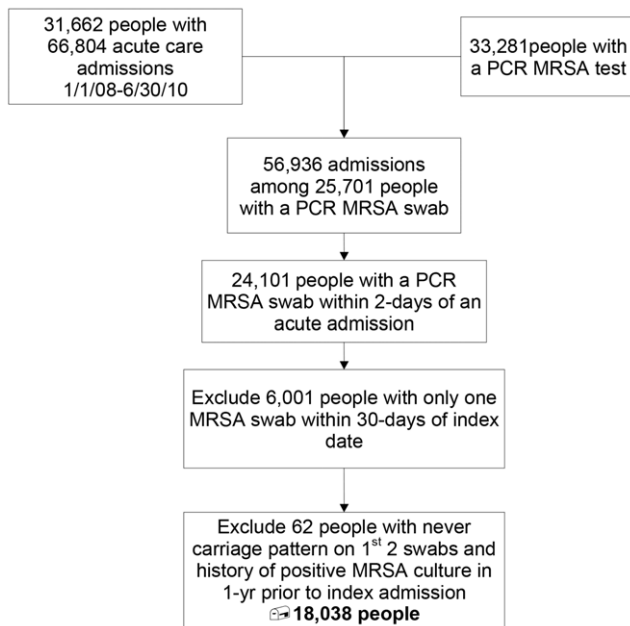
31,662 people with 66,804 acute care admissions 1/1/08-6/30/10

33,281people with a PCR MRSA test

56,936 admissions among 25,701 people with a PCR MRSA swab

24,101 people with a PCR MRSA swab within 2-days of an acute admission

Exclude 6,001 people with only one MRSA swab within 30-days of index date

Exclude 62 people with never carriage pattern on 1$^{st}$ 2 swabs and history of positive MRSA culture in 1-yr prior to index admission

**18,038 people**